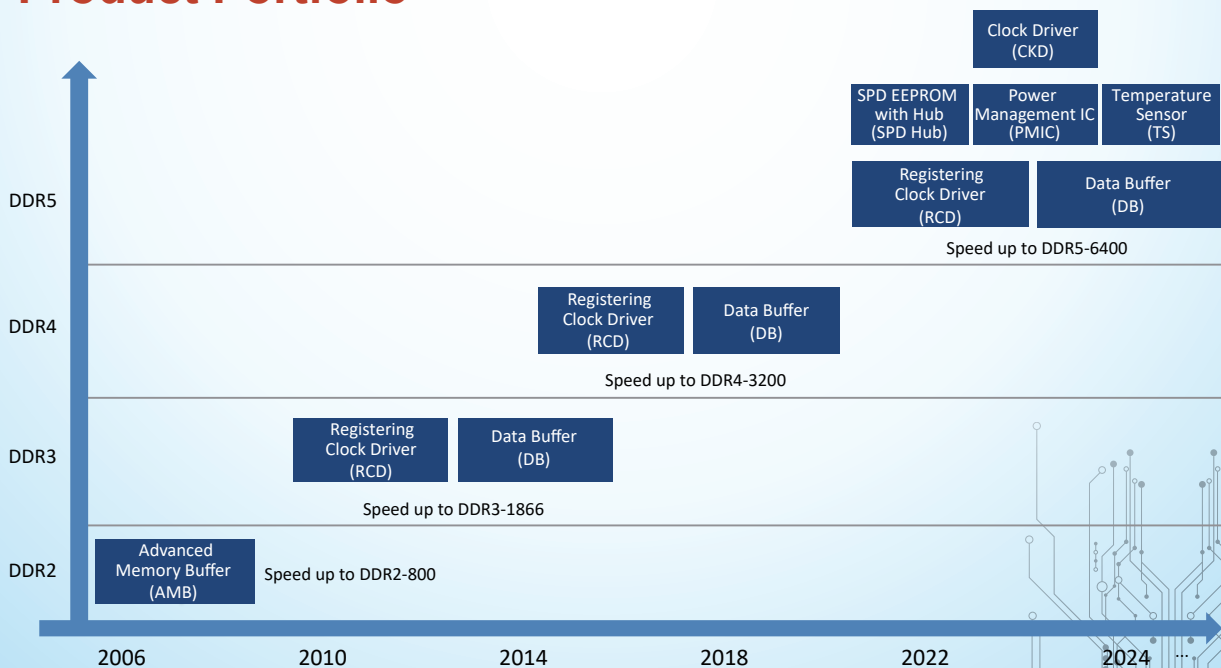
Product Portfolio

Clock Driver (CKD)

SPD EEPROM with Hub (SPD Hub)

Power Management IC (PMIC)

Temperature Sensor (TS)

DDR5

Registering Clock Driver (RCD)

Data Buffer (DB)

Speed up to DDR5-6400

DDR4

Registering Clock Driver (RCD)

Data Buffer (DB)

Speed up to DDR4-3200

DDR3

Registering Clock Driver (RCD)

Data Buffer (DB)

Speed up to DDR3-1866

DDR2

Advanced Memory Buffer (AMB)

Speed up to DDR2-800

2006 2010 2014 2018 2022 2024 …